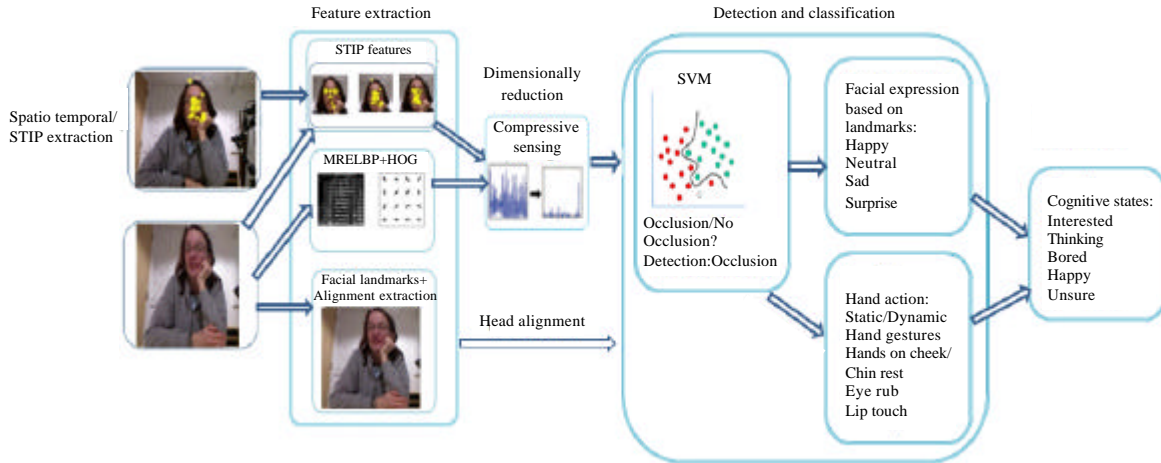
Feature extraction

Detection and classification

Spatio temporal/ STIP extraction

STIP features

MRELBP+HOG

Facial landmarks+ Alignment extraction

Dimensionally reduction

Compressive sensing

Head alignment

SVM

Occlusion/No Occlusion? Detection:Occlusion

Facial expression based on landmarks: Happy Neutral Sad Surprise

Hand action: Static/Dynamic Hand gestures Hands on cheek/ Chin rest Eye rub Lip touch

Cognitive states: Interested Thinking Bored Happy Unsure